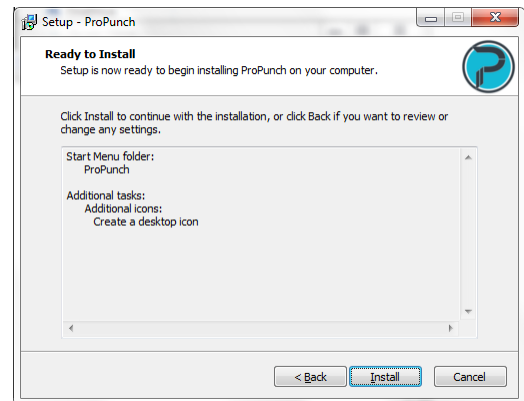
Setup - ProPunch

Ready to Install
Setup is now ready to begin installing ProPunch on your computer.

Click Install to continue with the installation, or click Back if you want to review or change any settings.

Start Menu folder:
ProPunch

Additional tasks:
Additional icons:
Create a desktop icon

< Back
Install
Cancel